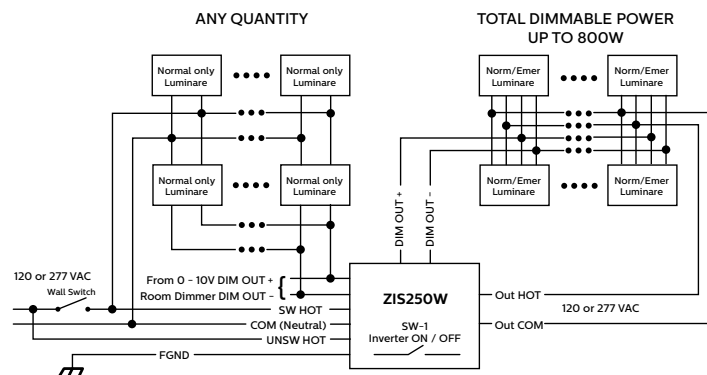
ANY QUANTITY

TOTAL DIMMABLE POWER UP TO 800W

Normal only Luminare

Normal only Luminare

Normal only Luminare

Normal only Luminare

Norm/Emer Luminare

Norm/Emer Luminare

Norm/Emer Luminare

Norm/Emer Luminare

DIM OUT +

DIM OUT -

120 or 277 VAC

Wall Switch

From 0 - 10V DIM OUT +

Room Dimmer DIM OUT -

ZIS250W

SW HOT

COM (Neutral)

UNSW HOT

FGND

SW-1

Inverter ON / OFF

Out HOT

120 or 277 VAC

Out COM